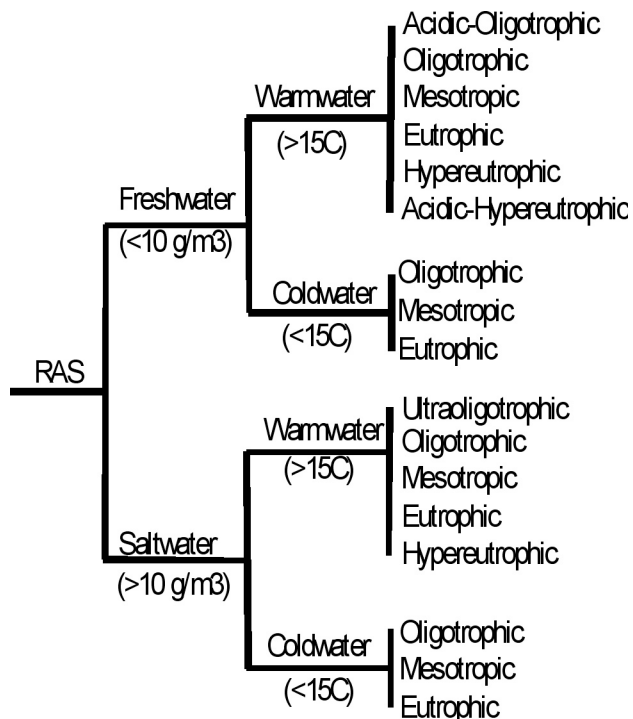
RAS

Freshwater
(<10 g/m3)

Warmwater
(>15C)

Acidic-Oligotrophic
Oligotrophic
Mesotropic
Eutrophic
Hypereutrophic
Acidic-Hypereutrophic

Coldwater
(<15C)

Oligotrophic
Mesotropic
Eutrophic

Saltwater
(>10 g/m3)

Warmwater
(>15C)

Ultraoligotrophic
Oligotrophic
Mesotropic
Eutrophic
Hypereutrophic

Coldwater
(<15C)

Oligotrophic
Mesotropic
Eutrophic